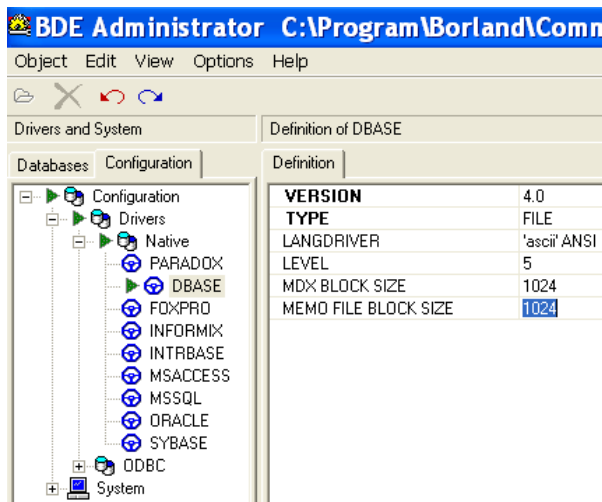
BDE Administrator C:\Program\Borland\Comm

Object Edit View Options Help

Drivers and System

Databases Configuration

Configuration
Drivers
Native
PARADOX
DBASE
FOXPRO
INFORMIX
INTRBASE
MSACCESS
MSSQL
ORACLE
SYBASE
ODBC
System

Definition of DBASE

Definition

| | |
|---|---|
| VERSION | 4.0 |
| TYPE | FILE |
| LANGDRIVER | 'ascii' ANSI |
| LEVEL | 5 |
| MDX BLOCK SIZE | 1024 |
| MEMO FILE BLOCK SIZE | 1024 |